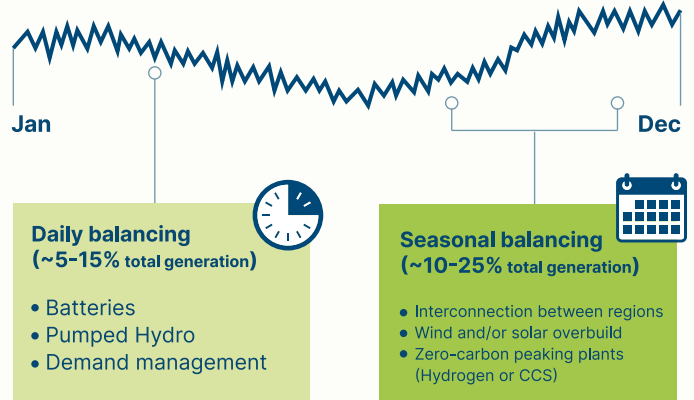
Jan

Dec

Daily balancing
(~5-15% total generation)

• Batteries
• Pumped Hydro
• Demand management

Seasonal balancing
(~10-25% total generation)

• Interconnection between regions
• Wind and/or solar overbuild
• Zero-carbon peaking plants (Hydrogen or CCS)